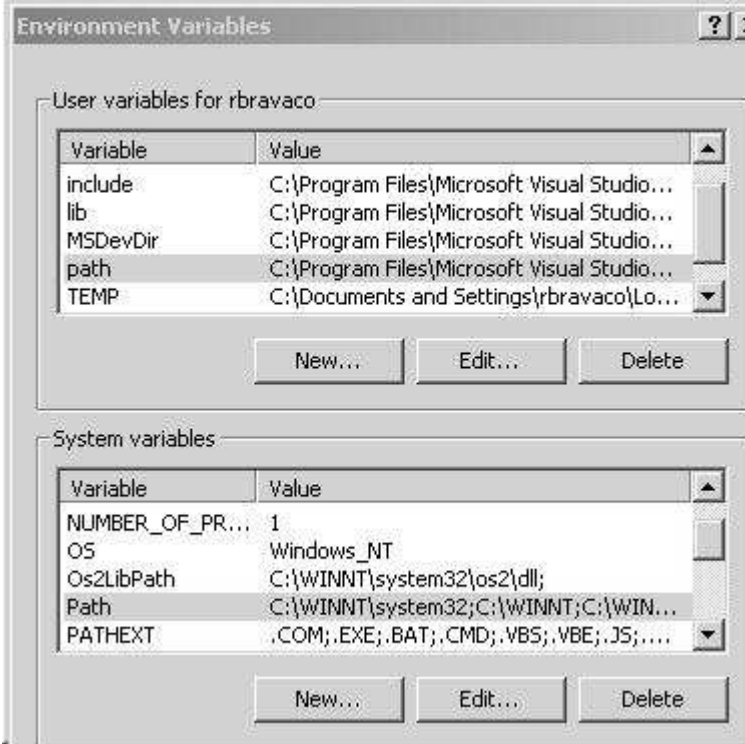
Environment Variables

?

User variables for rbravaco

| Variable | Value |
|---|---|
| include | C:\Program Files\Microsoft Visual Studio... |
| lib | C:\Program Files\Microsoft Visual Studio... |
| MSDevDir | C:\Program Files\Microsoft Visual Studio... |
| path | C:\Program Files\Microsoft Visual Studio... |
| TEMP | C:\Documents and Settings\rbravaco\Lo... |

New... Edit... Delete

System variables

| Variable | Value |
|---|---|
| NUMBER_OF_PR... | 1 |
| OS | Windows_NT |
| Os2LibPath | C:\WINNT\system32\os2\dll; |
| Path | C:\WINNT\system32;C:\WINNT;C:\WIN... |
| PATHEXT | .COM;.EXE;.BAT;.CMD;.VBS;.VBE;.JS;.... |

New... Edit... Delete